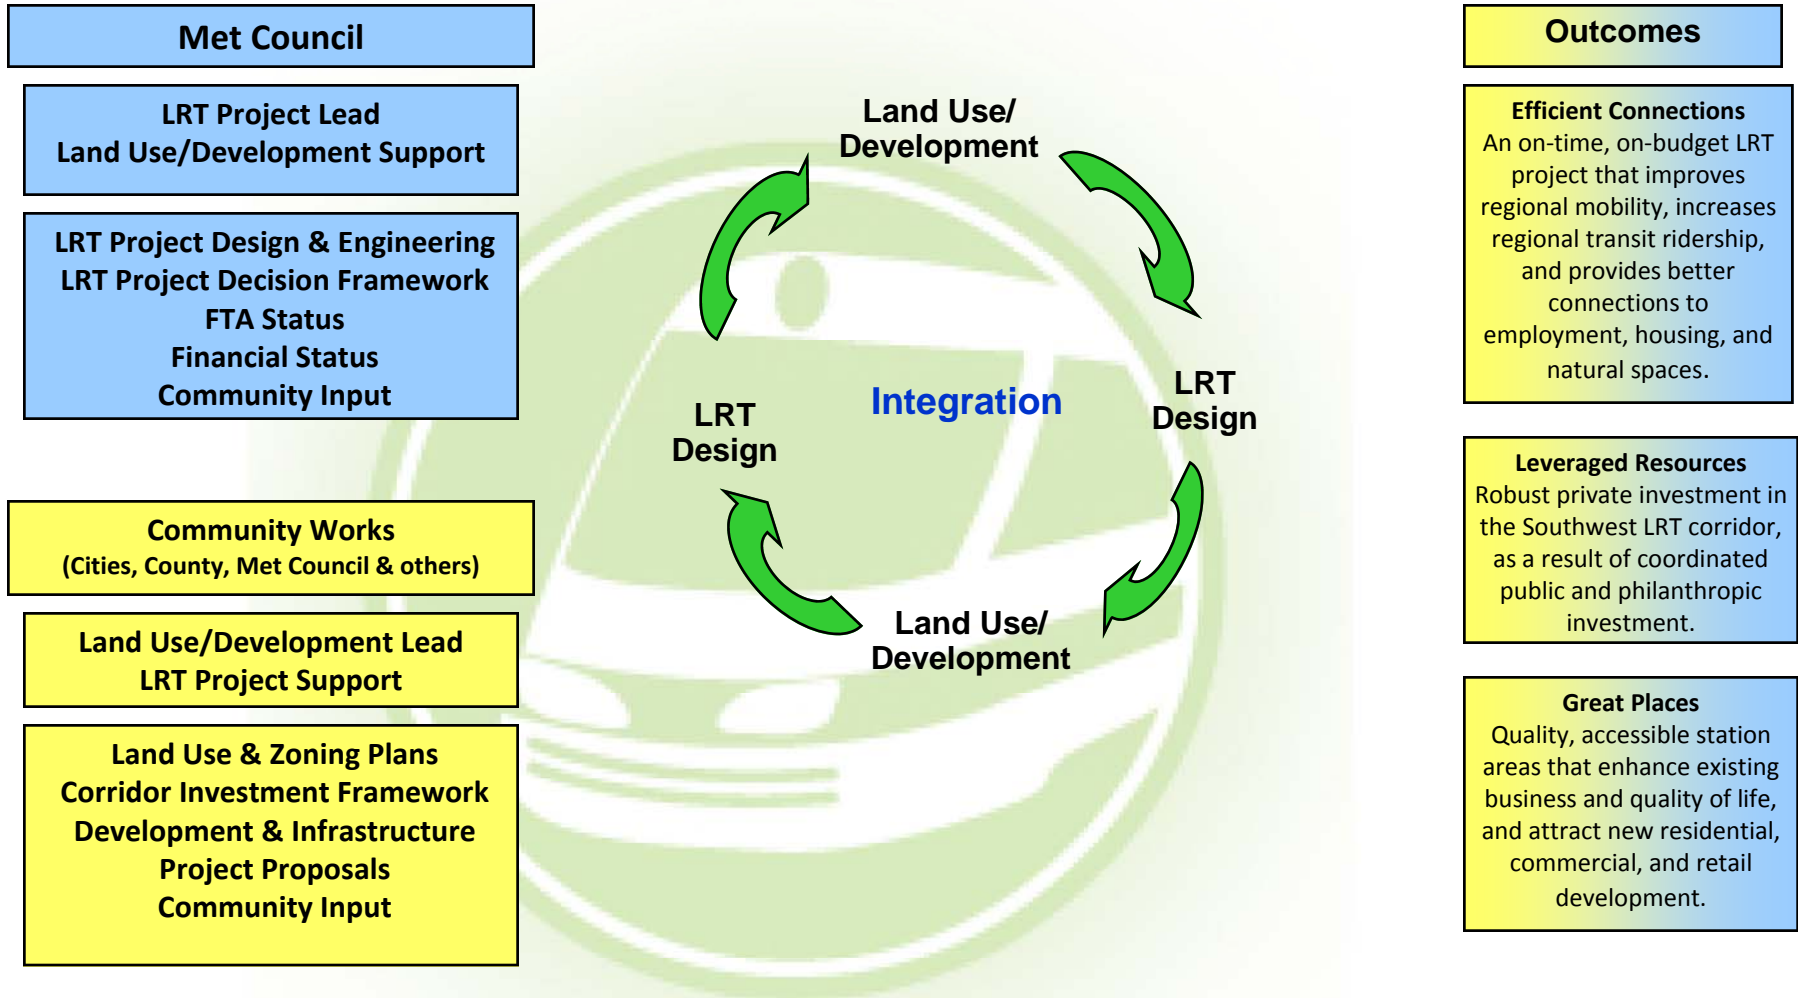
Met Council

LRT Project Lead
Land Use/Development Support

LRT Project Design & Engineering
LRT Project Decision Framework
FTA Status
Financial Status
Community Input

Community Works
(Cities, County, Met Council & others)

Land Use/Development Lead
LRT Project Support

Land Use & Zoning Plans
Corridor Investment Framework
Development & Infrastructure
Project Proposals
Community Input

Land Use/
Development

LRT
Design

Integration

LRT
Design

Land Use/
Development

Outcomes

Efficient Connections
An on-time, on-budget LRT project that improves regional mobility, increases regional transit ridership, and provides better connections to employment, housing, and natural spaces.

Leveraged Resources
Robust private investment in the Southwest LRT corridor, as a result of coordinated public and philanthropic investment.

Great Places
Quality, accessible station areas that enhance existing business and quality of life, and attract new residential, commercial, and retail development.